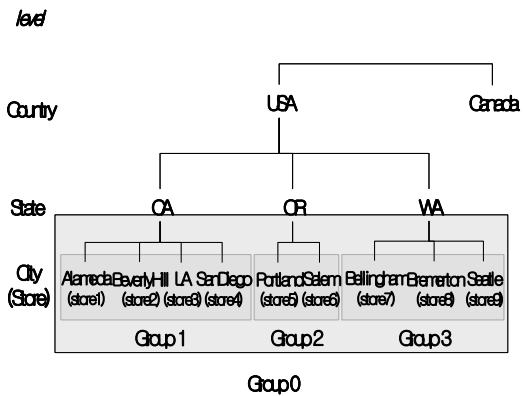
level

Country

USA

Canada

State

CA

OR

WA

City (Store)

Alameda (store1)

BeverlyHill (store2)

LA (store3)

SanDiego (store4)

Portland (store5)

Salem (store6)

Bellingham (store7)

Bremerton (store8)

Seattle (store9)

Group 1

Group 2

Group 3

Group 0